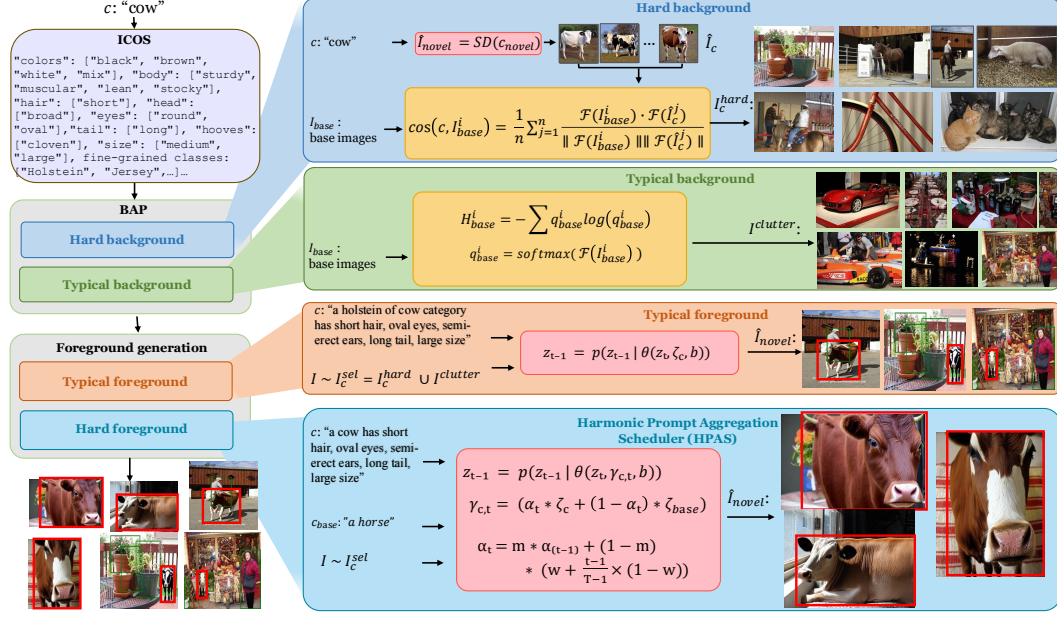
$c$: "cow"

ICOS

"colors": ["black", "brown", "white", "mix"], "body": ["sturdy", "muscular", "lean", "stocky"], "hair": ["short"], "head": ["broad"], "eyes": ["round", "oval"], "tail": ["long"], "hooves": ["cloven"], "size": ["medium", "large"], fine-grained classes: ["Holstein", "Jersey",…]…

BAP

Hard background

Typical background

Foreground generation

Typical foreground

Hard foreground

Hard background

$c$: "cow"

$\hat{I}_{novel} = SD(c_{novel})$

…

$\hat{I}_c$

$I_{base}$: base images

$cos(c, I^i_{base}) = \frac{1}{n}\sum_{j=1}^{n} \frac{\mathcal{F}(I^i_{base}) \cdot \mathcal{F}(\hat{I}^j_c)}{\| \mathcal{F}(I^i_{base}) \| \| \mathcal{F}(\hat{I}^j_c) \|}$

$I^{hard}_c$:

Typical background

$I_{base}$: base images

$H^i_{base} = -\sum q^i_{base} log(q^i_{base})$

$q^i_{base} = softmax(\mathcal{F}(I^i_{base}))$

$I^{clutter}$:

$c$: "a holstein of cow category has short hair, oval eyes, semi-erect ears, long tail, large size"

Typical foreground

$z_{t-1} = p(z_{t-1} \mid \theta(z_t, \zeta_c, b))$

$\hat{I}_{novel}$:

$I \sim I^{sel}_c = I^{hard}_c \cup I^{clutter}$

Harmonic Prompt Aggregation Scheduler (HPAS)

$c$: "a cow has short hair, oval eyes, semi-erect ears, long tail, large size"

$z_{t-1} = p(z_{t-1} \mid \theta(z_t, \gamma_{c,t}, b))$

$\gamma_{c,t} = (\alpha_t * \zeta_c + (1 - \alpha_t) * \zeta_{base})$

$\hat{I}_{novel}$:

$c_{base}$: "a horse"

$\alpha_t = m * \alpha_{(t-1)} + (1 - m) * (w + \frac{t-1}{T-1} \times (1 - w))$

$I \sim I^{sel}_c$